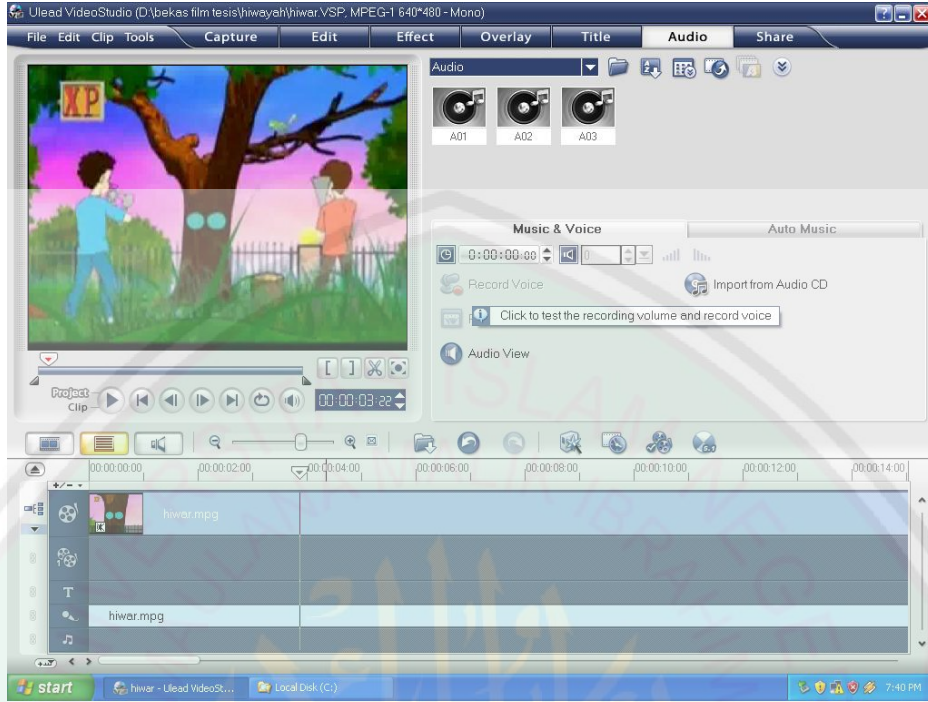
Ulead VideoStudio (D:\bekas film tesis\hiwayah\hiwar.VSP, MPEG-1 640*480 - Mono)

File Edit Clip Tools Capture Edit Effect Overlay Title Audio Share

Audio

A01 A02 A03

XP

Music & Voice

Auto Music

0:00:00:00

Record Voice

Import from Audio CD

Click to test the recording volume and record voice

Audio View

Project Clip

00:00:03:22

00:00:00:00 00:00:02:00 00:00:04:00 00:00:06:00 00:00:08:00 00:00:10:00 00:00:12:00 00:00:14:00

hiwar.mpg

hiwar.mpg

start hiwar - Ulead VideoSt... Local Disk (C:) 7:40 PM